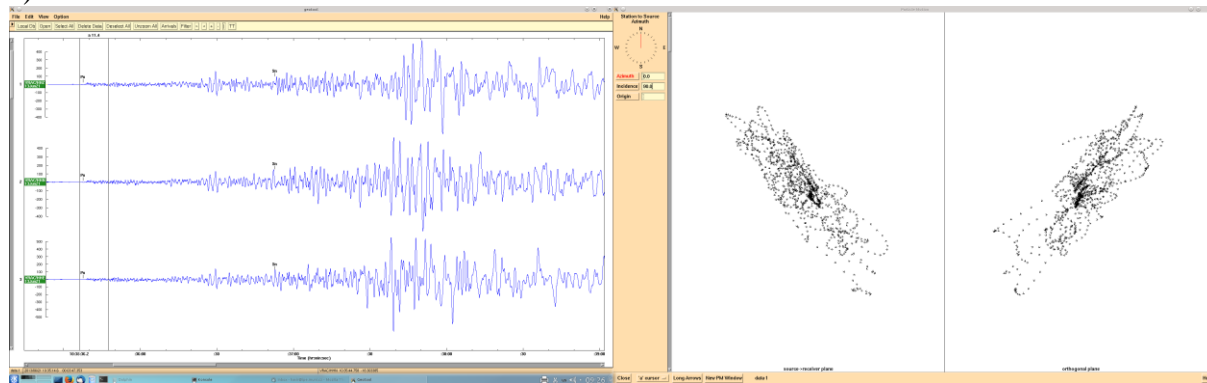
File Edit View Option
Help
Load Old Open Select All Delete Data Deselect All Unzoom All Arrivals Filter
Pg
Sn
Pg
Sn
Pg
Sn
Time (hr:min:sec)
Station to Source Azimuth
N
W
E
S
Azimuth 0.0
Incidence 90.0
Origin
Close
Long Arrows
New PM Window
data1
source-receiver plane
orthogonal plane